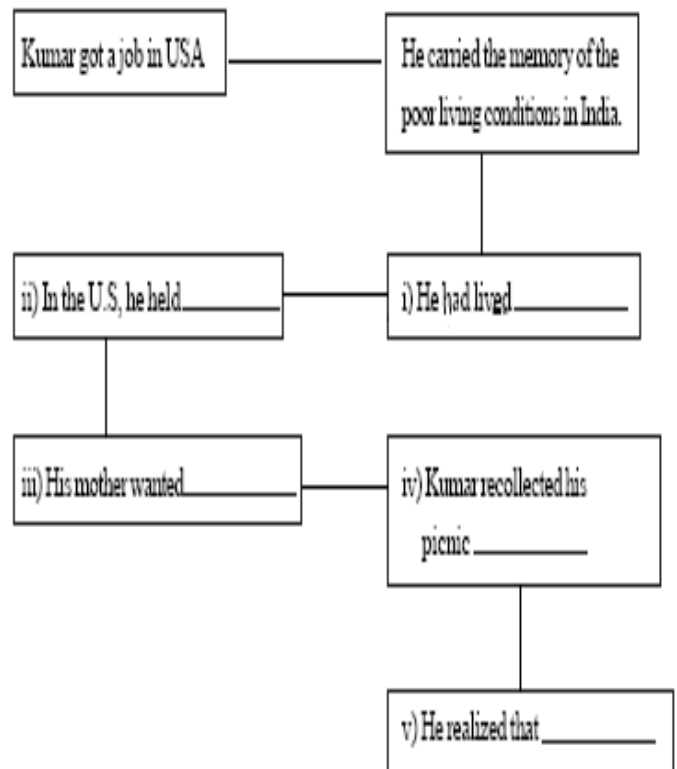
Kumar got a job in USA

He carried the memory of the poor living conditions in India.

i) He had lived ________

ii) In the U.S, he held ________

iii) His mother wanted ________

iv) Kumar recollected his picnic ________

v) He realized that ________